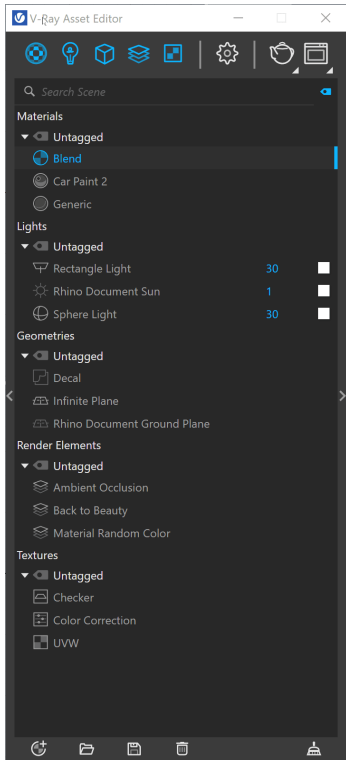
V-Ray Asset Editor

Search Scene

Materials
Untagged
Blend
Car Paint 2
Generic

Lights
Untagged
Rectangle Light 30
Rhino Document Sun 1
Sphere Light 30

Geometries
Untagged
Decal
Infinite Plane
Rhino Document Ground Plane

Render Elements
Untagged
Ambient Occlusion
Back to Beauty
Material Random Color

Textures
Untagged
Checker
Color Correction
UVW